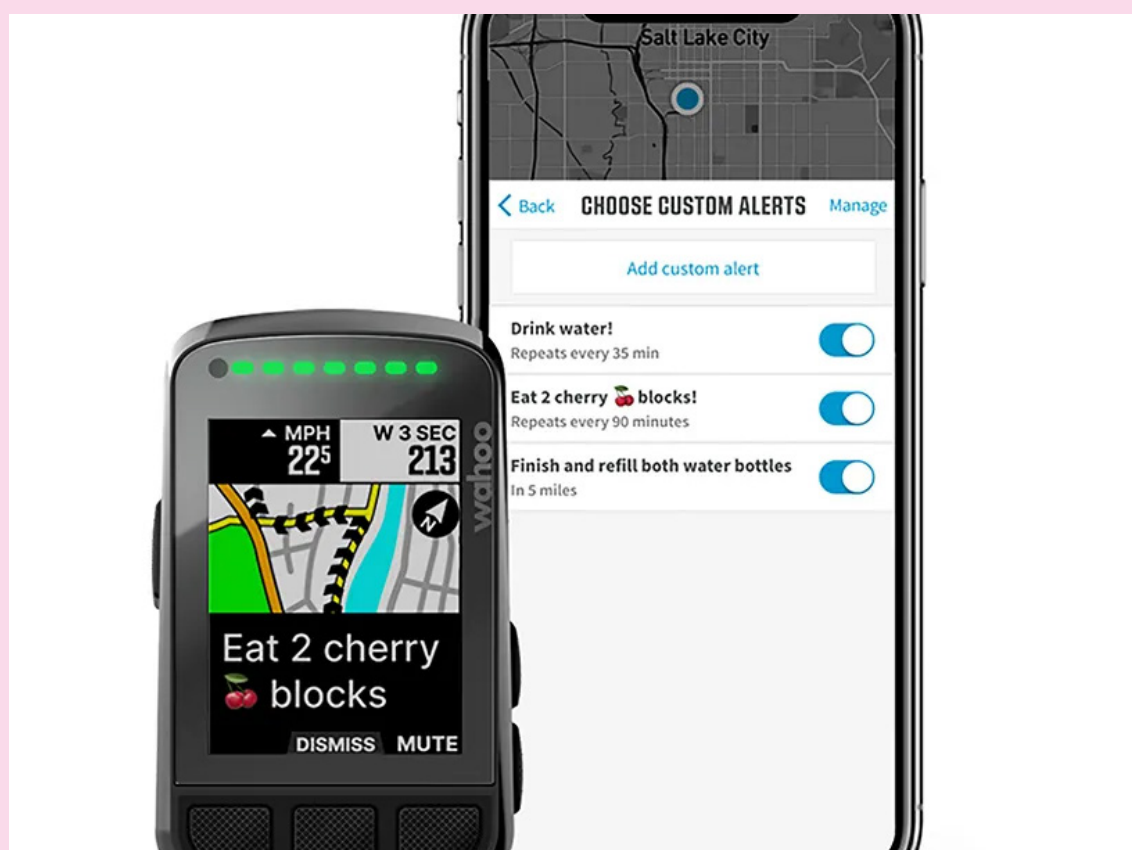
Salt Lake City

< Back CHOOSE CUSTOM ALERTS Manage

Add custom alert

Drink water!
Repeats every 35 min

Eat 2 cherry 🍒 blocks!
Repeats every 90 minutes

Finish and refill both water bottles
In 5 miles

▲ MPH
$22^5$

W 3 SEC
213

wahoo

Eat 2 cherry 🍒 blocks

DISMISS MUTE